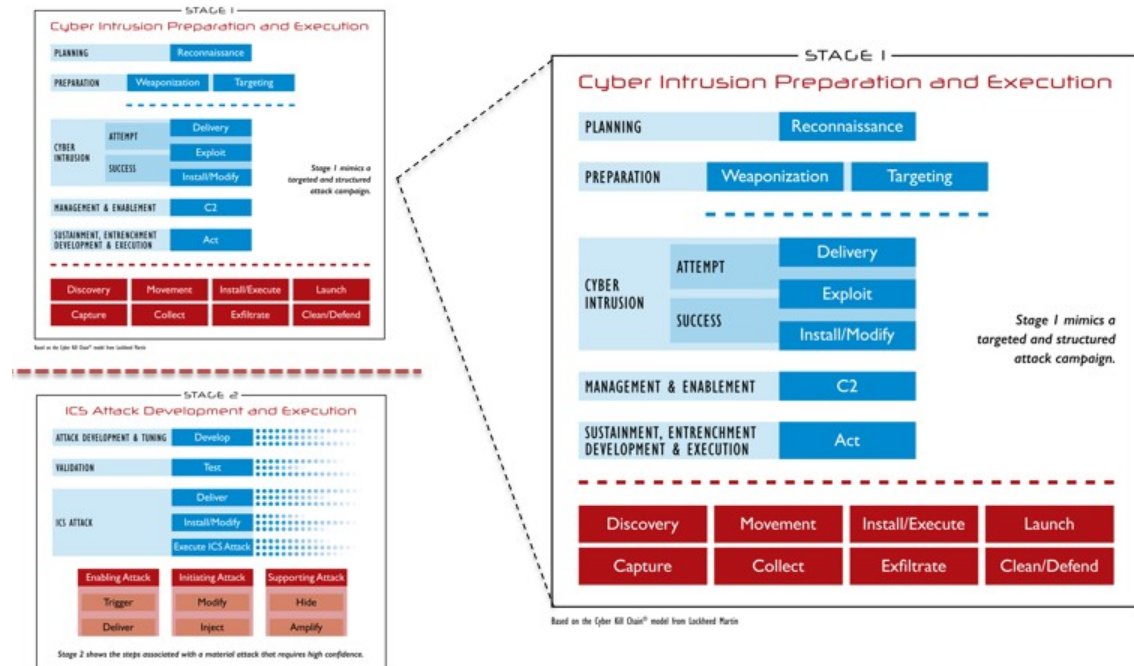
STAGE 1
Cyber Intrusion Preparation and Execution

PLANNING | Reconnaissance
PREPARATION | Weaponization | Targeting

CYBER INTRUSION
ATTEMPT | Delivery
SUCCESS | Exploit | Install/Modify

Stage 1 mimics a targeted and structured attack campaign.

MANAGEMENT & ENABLEMENT | C2
SUSTAINMENT, ENTRENCHMENT DEVELOPMENT & EXECUTION | Act

| Discovery | Movement | Install/Execute | Launch |
|---|---|---|---|
| Capture | Collect | Exfiltrate | Clean/Defend |

Based on the Cyber Kill Chain® model from Lockheed Martin

STAGE 2
ICS Attack Development and Execution

ATTACK DEVELOPMENT & TUNING | Develop
VALIDATION | Test
ICS ATTACK | Deliver | Install/Modify | Execute ICS Attack

| Enabling Attack | Initiating Attack | Supporting Attack |
|---|---|---|
| Trigger | Modify | Hide |
| Deliver | Inject | Amplify |

Stage 2 shows the steps associated with a material attack that requires high confidence.

STAGE 1
Cyber Intrusion Preparation and Execution

PLANNING | Reconnaissance
PREPARATION | Weaponization | Targeting

CYBER INTRUSION
ATTEMPT | Delivery
SUCCESS | Exploit | Install/Modify

Stage 1 mimics a targeted and structured attack campaign.

MANAGEMENT & ENABLEMENT | C2
SUSTAINMENT, ENTRENCHMENT DEVELOPMENT & EXECUTION | Act

| Discovery | Movement | Install/Execute | Launch |
|---|---|---|---|
| Capture | Collect | Exfiltrate | Clean/Defend |

Based on the Cyber Kill Chain® model from Lockheed Martin